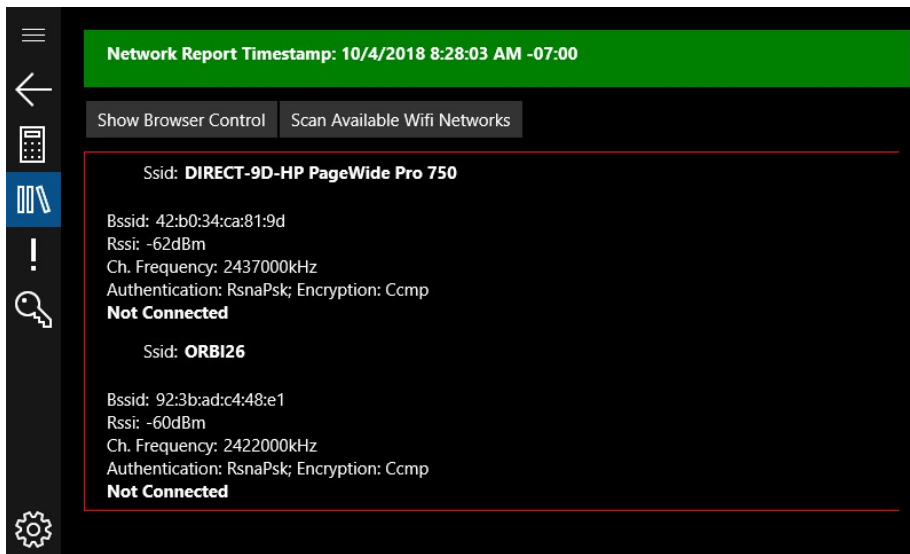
Network Report Timestamp: 10/4/2018 8:28:03 AM -07:00

Show Browser Control

Scan Available Wifi Networks

Ssid: **DIRECT-9D-HP PageWide Pro 750**

Bssid: 42:b0:34:ca:81:9d
Rssi: -62dBm
Ch. Frequency: 2437000kHz
Authentication: RsnaPsk; Encryption: Ccmp
**Not Connected**

Ssid: **ORBI26**

Bssid: 92:3b:ad:c4:48:e1
Rssi: -60dBm
Ch. Frequency: 2422000kHz
Authentication: RsnaPsk; Encryption: Ccmp
**Not Connected**